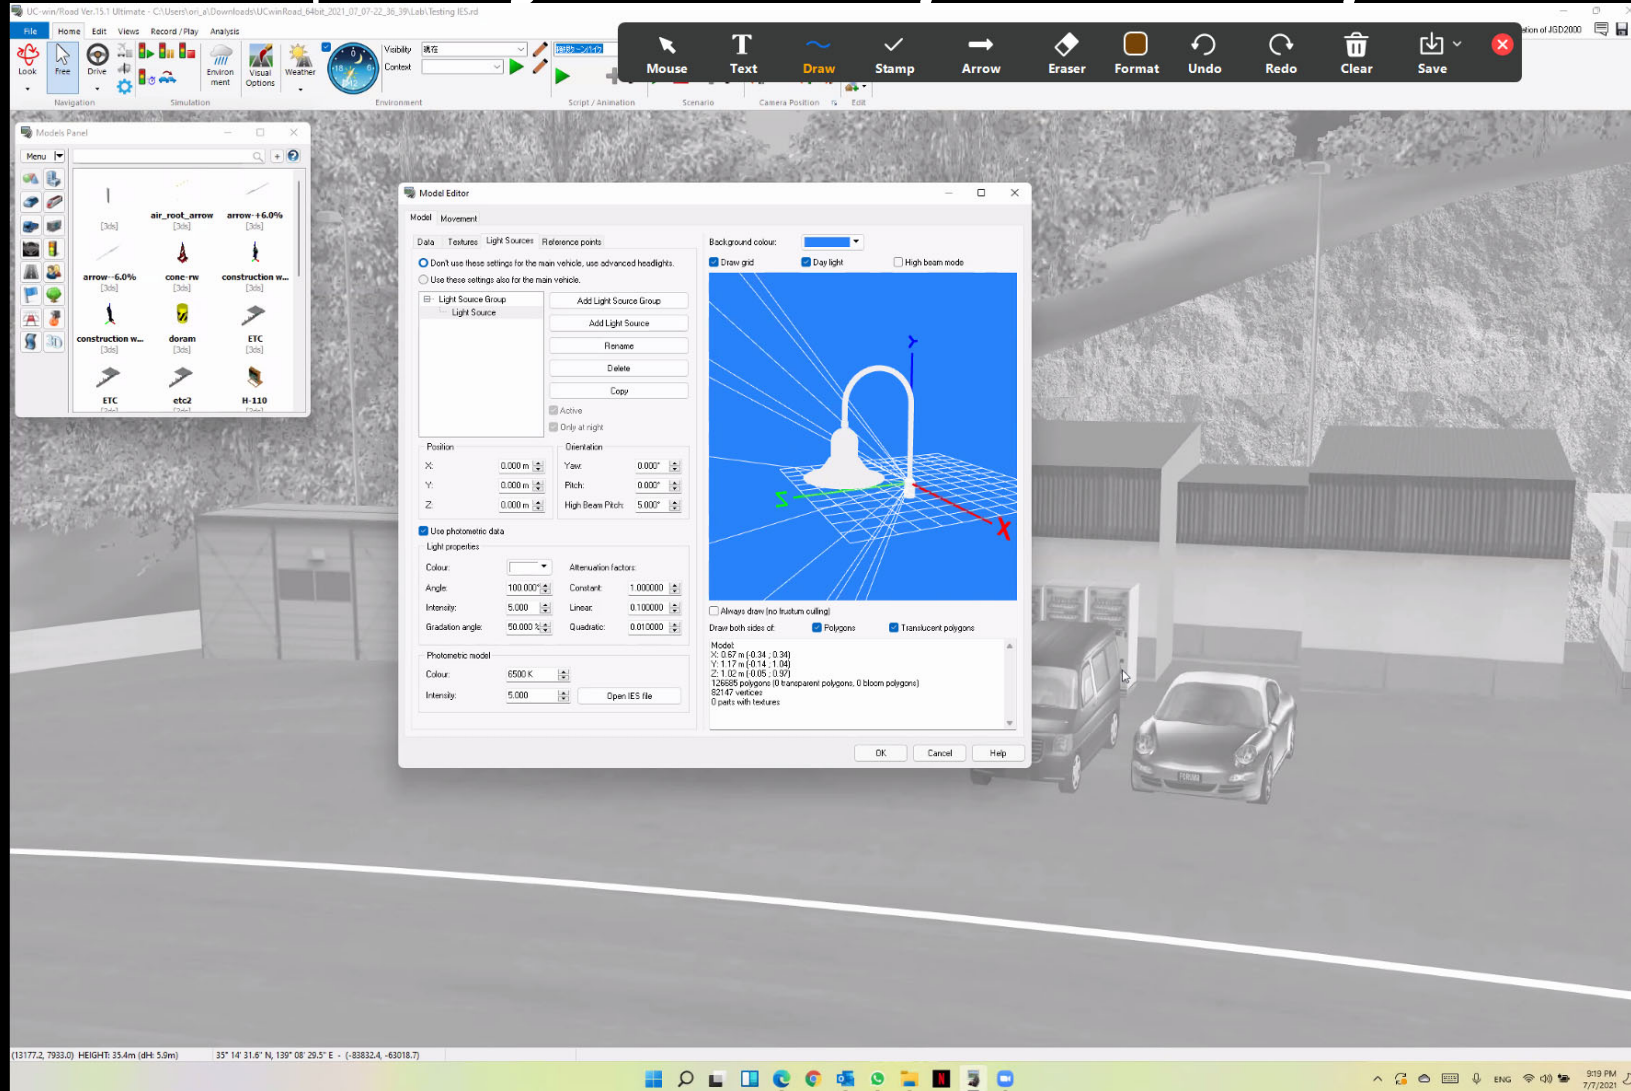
UC-win/Road Ver.15.1 Ultimate - C:\Users\on_a\Downloads\UCwinRoad_64bit_2021_07_07-22_36_39\Lab\Testing IES.rd

File Home Edit Views Record / Play Analysis

Look Free Drive Environment Visual Options Weather Visibility 現在 Context

Navigation Simulation Environment Script / Animation Scenario Camera Position Edit

Mouse Text Draw Stamp Arrow Eraser Format Undo Redo Clear Save

ation of JGD2000

Models Panel

Menu

[3ds] air_root_arrow [3ds] arrow+6.0% [3ds]
arrow-6.0% [3ds] cone-rw [3ds] construction w... [3ds]
construction w... [3ds] doram [3ds] ETC [3ds]
ETC etc2 H-110

Model Editor

Model Movement

Data Textures Light Sources Reference points

Don't use these settings for the main vehicle, use advanced headlights.
Use these settings also for the main vehicle.

Light Source Group
Light Source

Add Light Source Group
Add Light Source
Rename
Delete
Copy

Active
Only at night

Position
X: 0.000 m
Y: 0.000 m
Z: 0.000 m

Orientation
Yaw: 0.000°
Pitch: 0.000°
High Beam Pitch: 5.000°

Use photometric data
Light properties
Colour:
Angle: 100.000°
Intensity: 5.000
Gradation angle: 50.000 %

Attenuation factors:
Constant: 1.000000
Linear: 0.100000
Quadratic: 0.010000

Photometric model
Colour: 6500 K
Intensity: 5.000
Open IES file

Background colour:
Draw grid Day light High beam mode

Y
Z
X

Always draw (no frustum culling)
Draw both sides of: Polygons Translucent polygons

Model:
X: 0.67 m (-0.34 ; 0.34)
Y: 1.17 m (-0.14 ; 1.04)
Z: 1.02 m (-0.05 ; 0.97)
126685 polygons (0 transparent polygons, 0 bloom polygons)
82147 vertices
0 parts with textures

OK Cancel Help

(13177.2, 7933.0) HEIGHT: 35.4m (dH: 5.9m)    35° 14' 31.6" N, 139° 08' 29.5" E - (-83832.4, -63018.7)

ENG 9:19 PM 7/7/2021